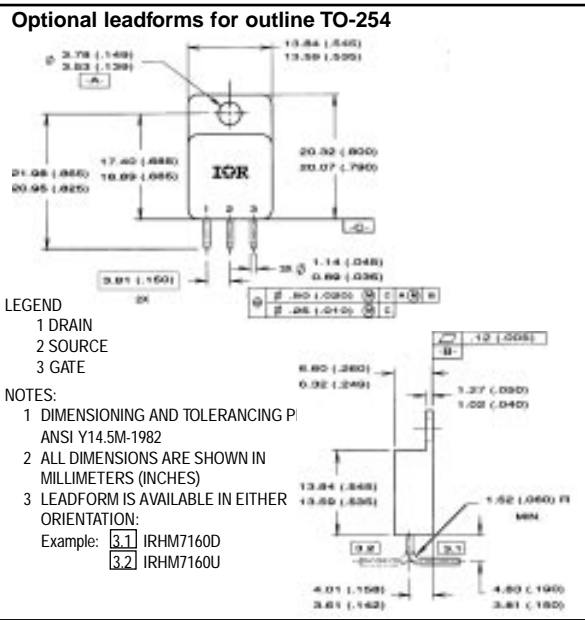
Optional leadforms for outline TO-254

Ø 3.78 (.149)
3.53 (.139)
-A-

13.84 (.545)
13.59 (.535)

21.98 (.865)
20.95 (.825)

17.40 (.685)
16.89 (.665)

IOR

20.32 (.800)
20.07 (.790)

-C-

1 2 3

3.81 (.150)
2X

3X Ø 1.14 (.045)
0.89 (.035)

Ø .50 (.020) M C A M B
Ø .25 (.010) M C

LEGEND
1 DRAIN
2 SOURCE
3 GATE

NOTES:
1 DIMENSIONING AND TOLERANCING P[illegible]
ANSI Y14.5M-1982
2 ALL DIMENSIONS ARE SHOWN IN MILLIMETERS (INCHES)
3 LEADFORM IS AVAILABLE IN EITHER ORIENTATION:
Example: 3.1 IRHM7160D
3.2 IRHM7160U

.12 (.005)
-B-

6.60 (.260)
6.32 (.249)

1.27 (.050)
1.02 (.040)

13.84 (.545)
13.59 (.535)

1.52 (.060) R
MIN.

3.2
3.1

4.01 (.158)
3.61 (.142)

4.83 (.190)
3.81 (.150)